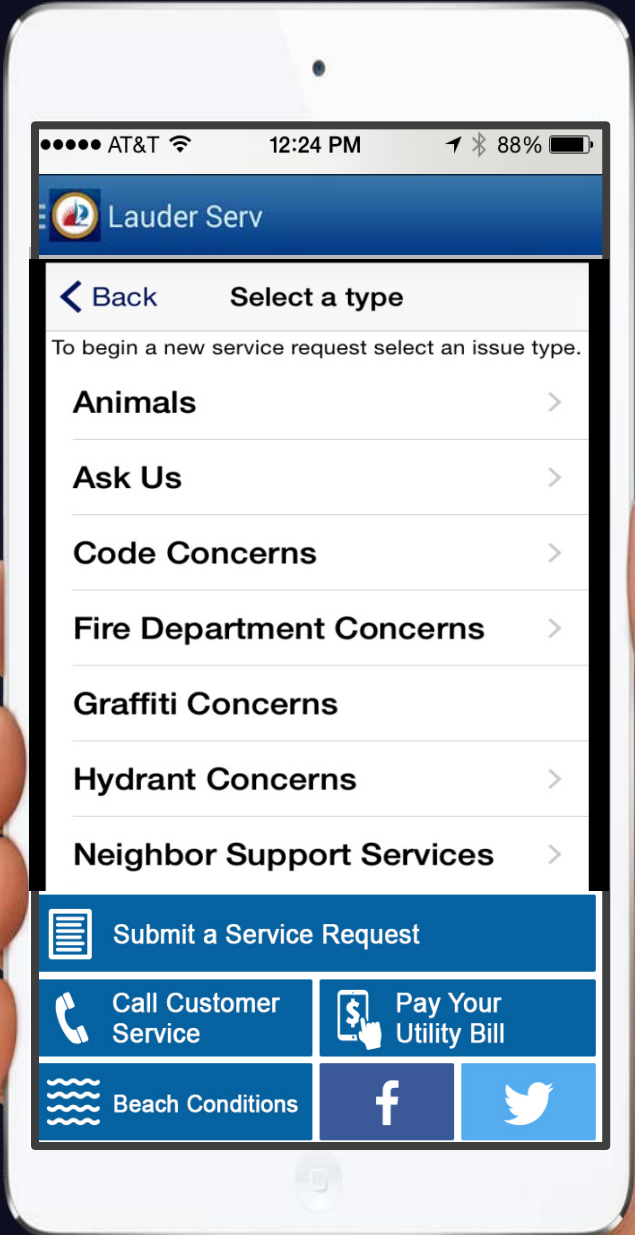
●●●●● AT&T 12:24 PM 88%

Lauder Serv

Back Select a type

To begin a new service request select an issue type.

Animals

Ask Us

Code Concerns

Fire Department Concerns

Graffiti Concerns

Hydrant Concerns

Neighbor Support Services

Submit a Service Request

Call Customer Service

Pay Your Utility Bill

Beach Conditions

f